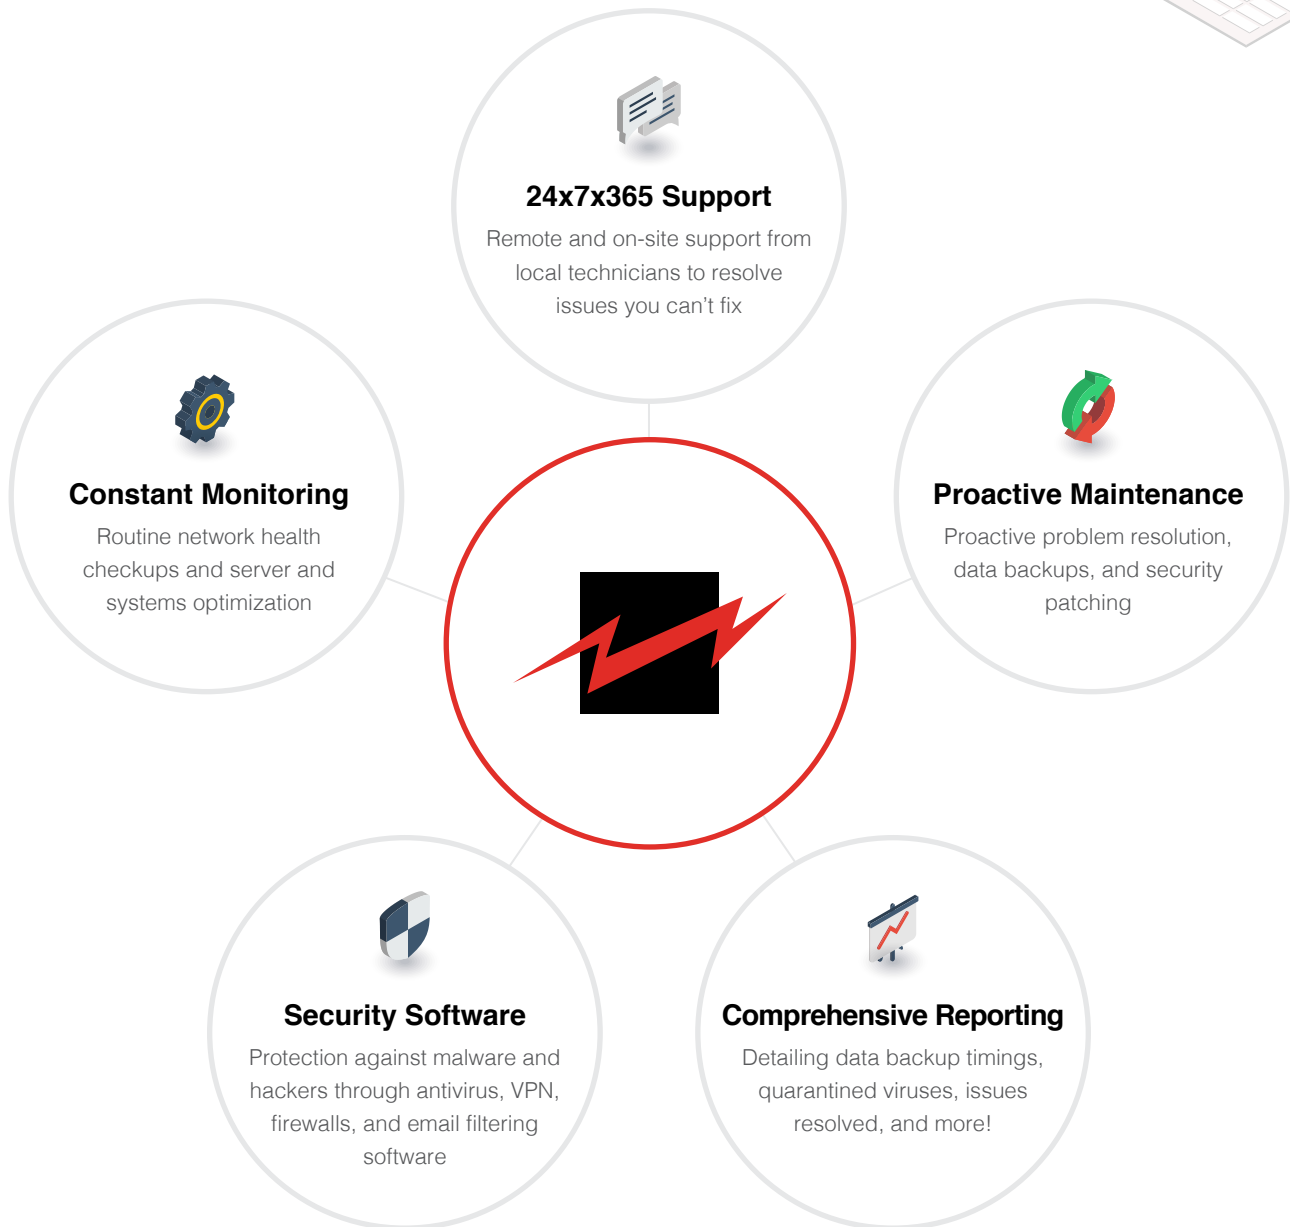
24x7x365 Support

Remote and on-site support from local technicians to resolve issues you can't fix

Constant Monitoring

Routine network health checkups and server and systems optimization

Proactive Maintenance

Proactive problem resolution, data backups, and security patching

Security Software

Protection against malware and hackers through antivirus, VPN, firewalls, and email filtering software

Comprehensive Reporting

Detailing data backup timings, quarantined viruses, issues resolved, and more!